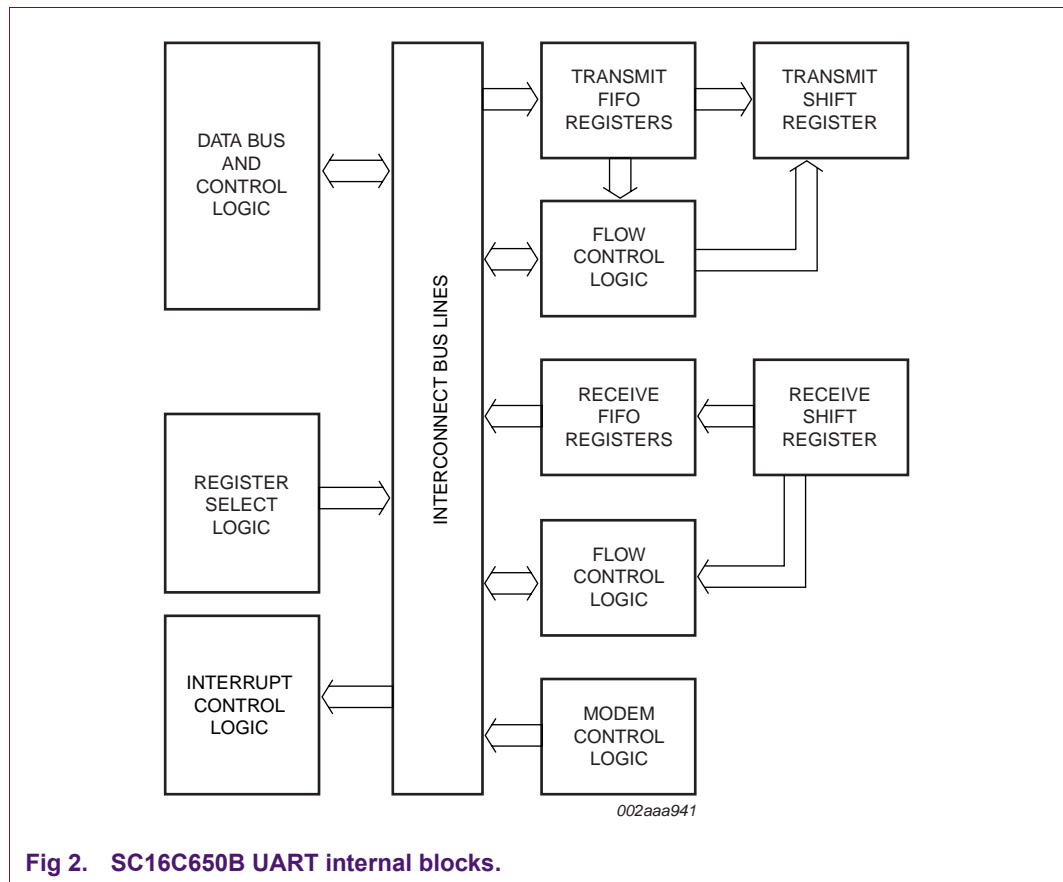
DATA BUS AND CONTROL LOGIC

INTERCONNECT BUS LINES

TRANSMIT FIFO REGISTERS

TRANSMIT SHIFT REGISTER

FLOW CONTROL LOGIC

RECEIVE FIFO REGISTERS

RECEIVE SHIFT REGISTER

REGISTER SELECT LOGIC

FLOW CONTROL LOGIC

INTERRUPT CONTROL LOGIC

MODEM CONTROL LOGIC

002aaa941

Fig 2. SC16C650B UART internal blocks.